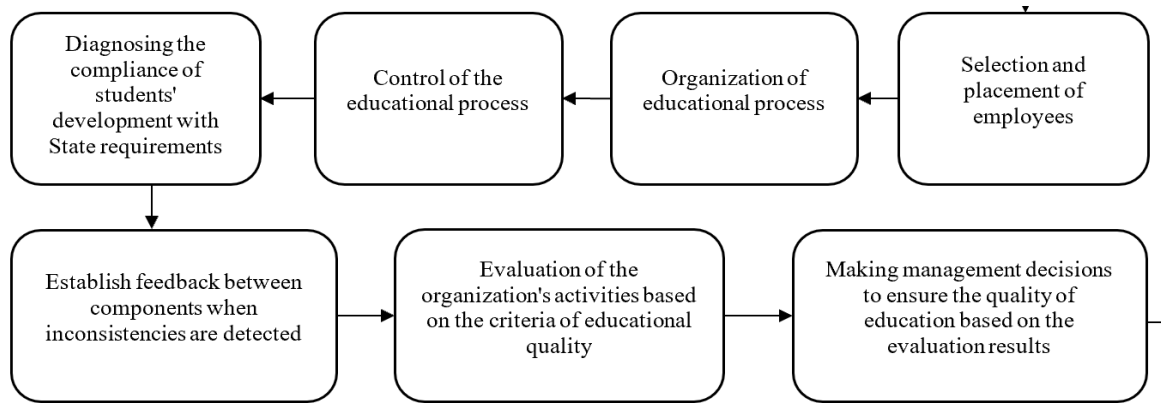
Selection and placement of employees

Organization of educational process

Control of the educational process

Diagnosing the compliance of students' development with State requirements

Establish feedback between components when inconsistencies are detected

Evaluation of the organization's activities based on the criteria of educational quality

Making management decisions to ensure the quality of education based on the evaluation results